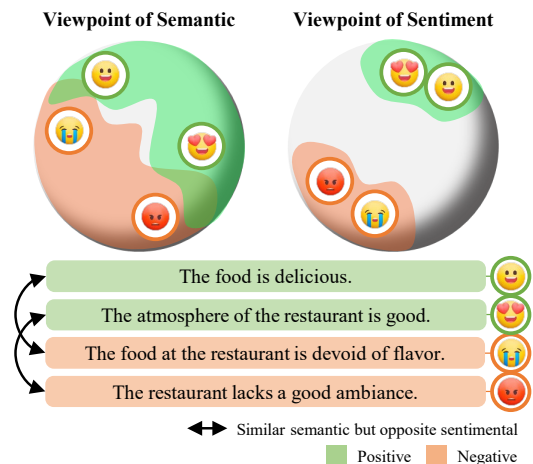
Viewpoint of Semantic

Viewpoint of Sentiment

The food is delicious.

The atmosphere of the restaurant is good.

The food at the restaurant is devoid of flavor.

The restaurant lacks a good ambiance.

Similar semantic but opposite sentimental

Positive

Negative